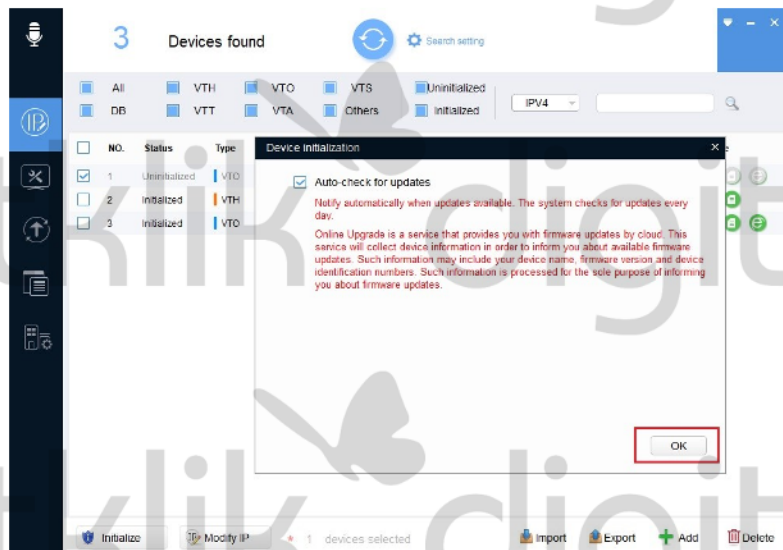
3 Devices found

Search setting

All VTH VTO VTS Uninitialized

DB VTT VTA Others Initialized

IPV4

| NO. | Status | Type |
|---|---|---|
| 1 | Uninitialized | VTO |
| 2 | Initialized | VTH |
| 3 | Initialized | VTO |

Device Initialization

Auto-check for updates

Notify automatically when updates available. The system checks for updates every day.

Online Upgrade is a service that provides you with firmware updates by cloud. This service will collect device information in order to inform you about available firmware updates. Such information may include your device name, firmware version and device identification numbers. Such information is processed for the sole purpose of informing you about firmware updates.

OK

Initialize Modify IP 1 devices selected Import Export Add Delete

klik digit